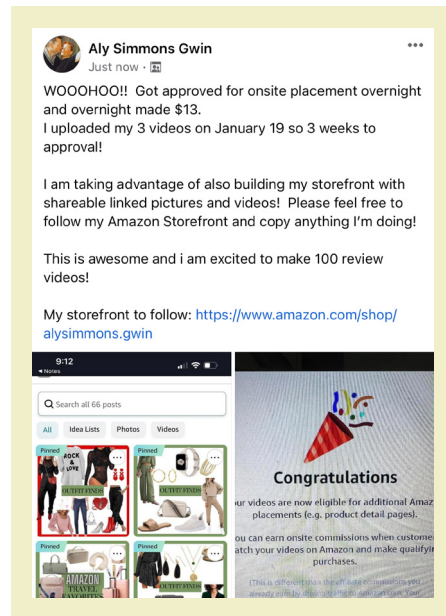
Aly Simmons Gwin
Just now ·
•••

WOOOHOO!! Got approved for onsite placement overnight and overnight made $13.
I uploaded my 3 videos on January 19 so 3 weeks to approval!

I am taking advantage of also building my storefront with shareable linked pictures and videos! Please feel free to follow my Amazon Storefront and copy anything I'm doing!

This is awesome and i am excited to make 100 review videos!

My storefront to follow: https://www.amazon.com/shop/alysimmons.gwin

9:12
◂ Notes
Search all 66 posts
All Idea Lists Photos Videos
Pinned
ROCK & LOVE
OUTFIT FINDS
Pinned
OUTFIT FINDS
Pinned
AMAZON TRAVEL FAVORITES
Pinned

Congratulations
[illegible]ur videos are now eligible for additional Amaz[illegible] placements (e.g. product detail pages).
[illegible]ou can earn onsite commissions when custome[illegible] atch your videos on Amazon and make qualifyi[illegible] purchases.
(This is different than the off-site commissions you already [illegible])